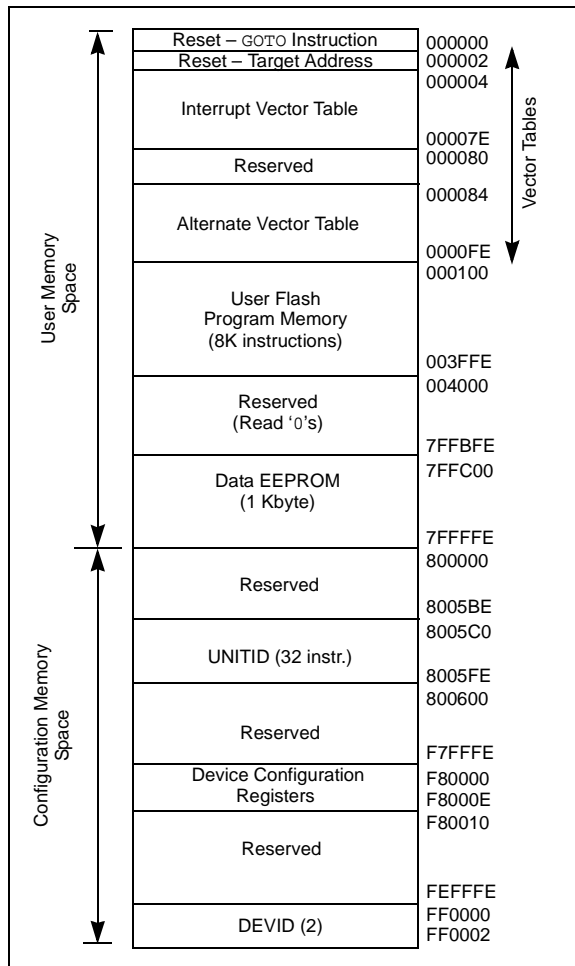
User Memory Space

Reset – GOTO Instruction
000000
Reset – Target Address
000002
000004
Interrupt Vector Table
00007E
Reserved
000080
000084
Alternate Vector Table
0000FE

Vector Tables

000100
User Flash Program Memory (8K instructions)
003FFE
004000
Reserved (Read '0's)
7FFBFE
7FFC00
Data EEPROM (1 Kbyte)
7FFFFE

Configuration Memory Space

800000
Reserved
8005BE
8005C0
UNITID (32 instr.)
8005FE
800600
Reserved
F7FFFE
Device Configuration Registers
F80000
F8000E
F80010
Reserved
FEFFFE
DEVID (2)
FF0000
FF0002